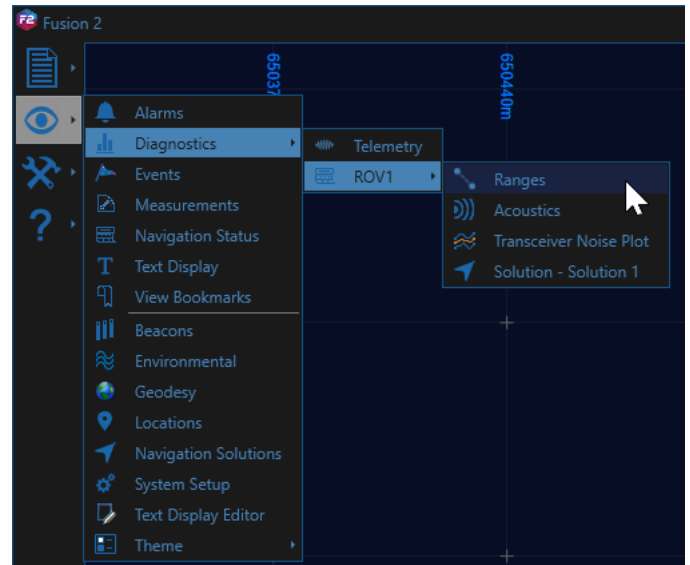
F2 Fusion 2

65037

650440m

Alarms
Diagnostics
Events
Measurements
Navigation Status
Text Display
View Bookmarks
Beacons
Environmental
Geodesy
Locations
Navigation Solutions
System Setup
Text Display Editor
Theme

Telemetry
ROV1

Ranges
Acoustics
Transceiver Noise Plot
Solution - Solution 1